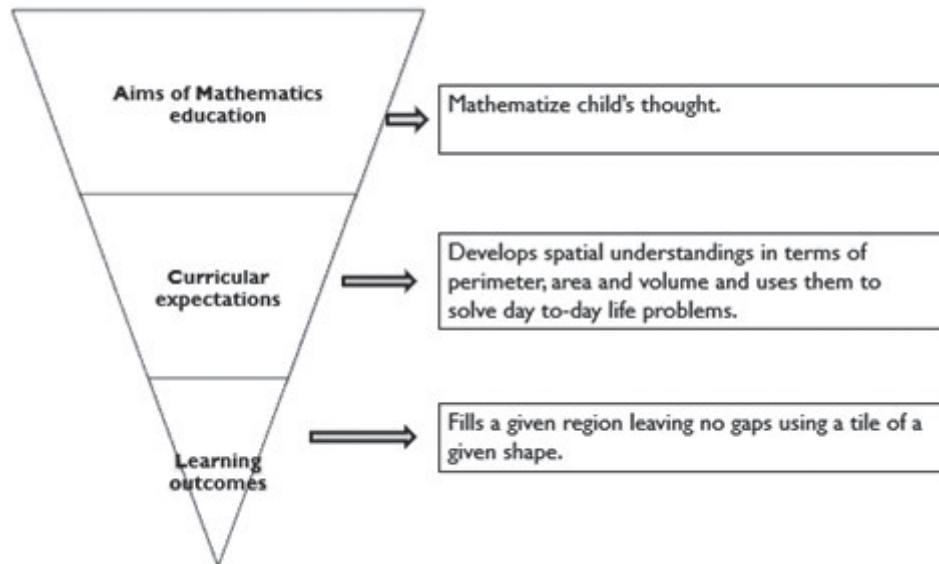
Aims of Mathematics education

Mathematize child's thought.

Curricular expectations

Develops spatial understandings in terms of perimeter, area and volume and uses them to solve day to-day life problems.

Learning outcomes

Fills a given region leaving no gaps using a tile of a given shape.